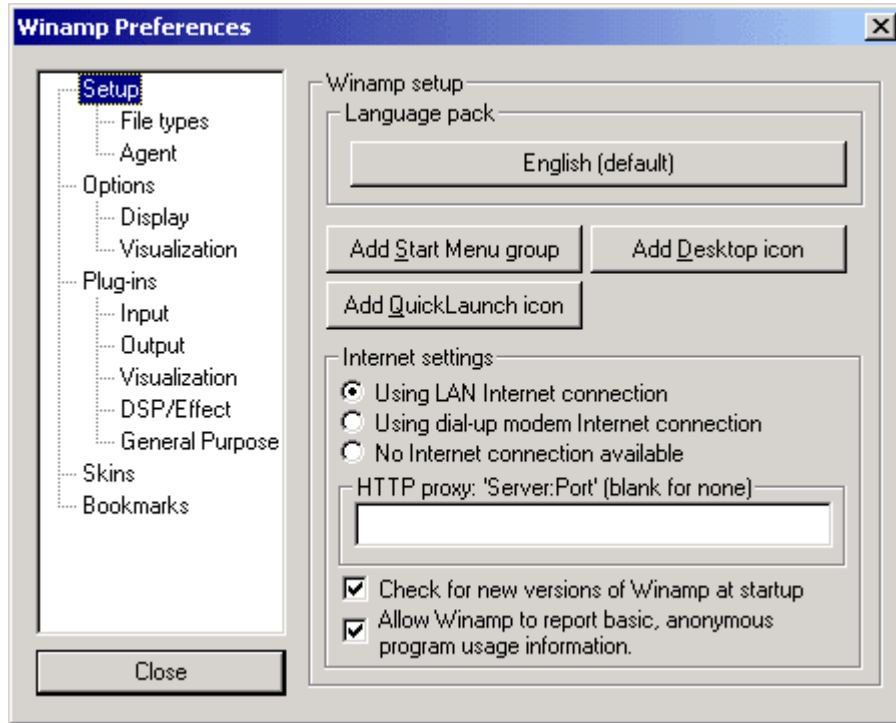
Winamp Preferences

Setup
File types
Agent
Options
Display
Visualization
Plug-ins
Input
Output
Visualization
DSP/Effect
General Purpose
Skins
Bookmarks

Close

Winamp setup

Language pack

English (default)

Add Start Menu group

Add Desktop icon

Add QuickLaunch icon

Internet settings

Using LAN Internet connection

Using dial-up modem Internet connection

No Internet connection available

HTTP proxy: 'Server:Port' (blank for none)

Check for new versions of Winamp at startup

Allow Winamp to report basic, anonymous program usage information.